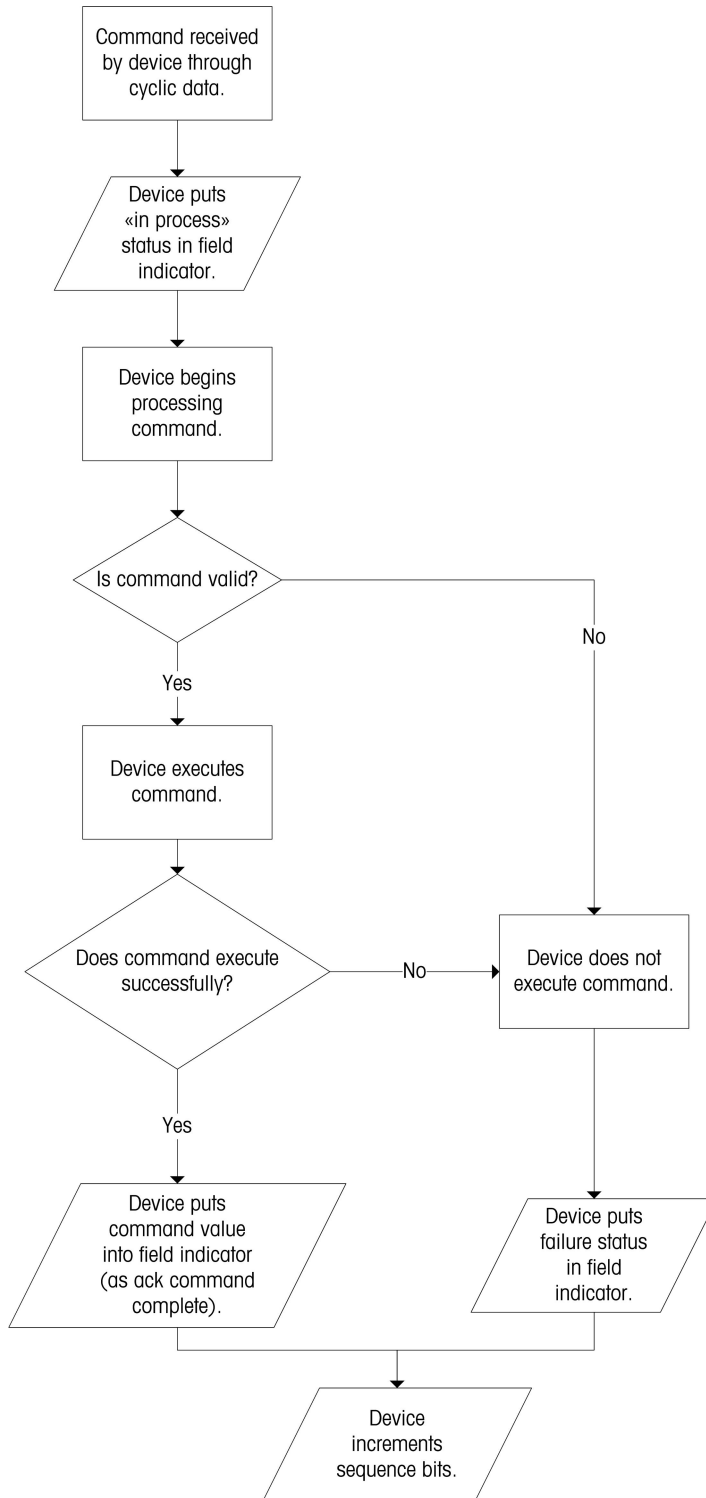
Command received by device through cyclic data.

Device puts «in process» status in field indicator.

Device begins processing command.

Is command valid?

No

Yes

Device executes command.

Does command execute successfully?

No

Device does not execute command.

Yes

Device puts command value into field indicator (as ack command complete).

Device puts failure status in field indicator.

Device increments sequence bits.